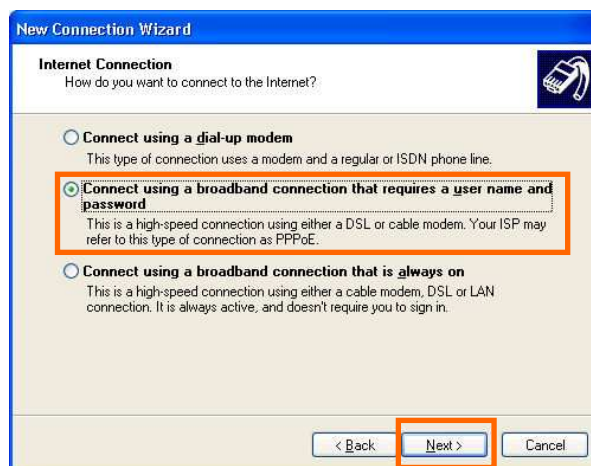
New Connection Wizard

Internet Connection
How do you want to connect to the Internet?

Connect using a dial-up modem
This type of connection uses a modem and a regular or ISDN phone line.

Connect using a broadband connection that requires a user name and password
This is a high-speed connection using either a DSL or cable modem. Your ISP may refer to this type of connection as PPPoE.

Connect using a broadband connection that is always on
This is a high-speed connection using either a cable modem, DSL or LAN connection. It is always active, and doesn't require you to sign in.

< Back
Next >
Cancel